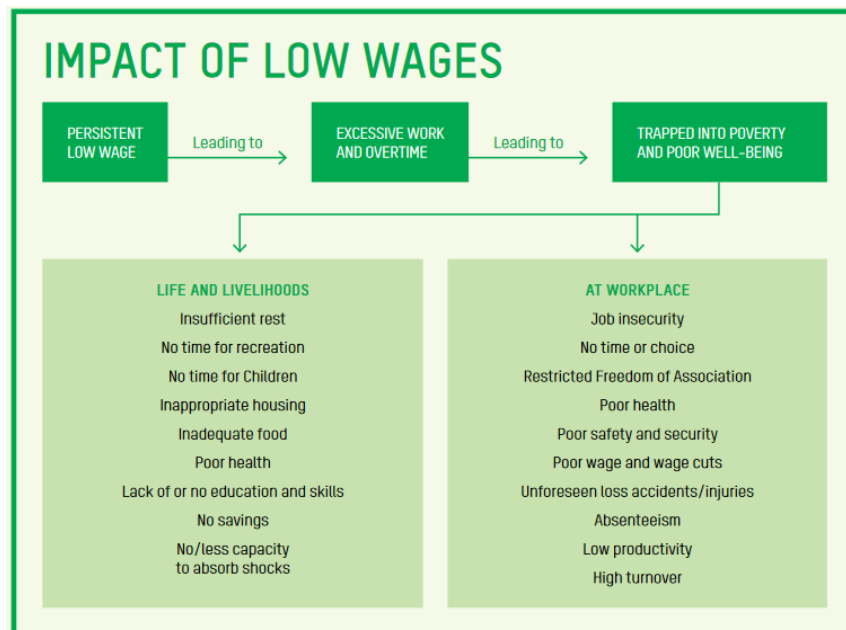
IMPACT OF LOW WAGES

PERSISTENT LOW WAGE

Leading to

EXCESSIVE WORK AND OVERTIME

Leading to

TRAPPED INTO POVERTY AND POOR WELL-BEING

LIFE AND LIVELIHOODS

Insufficient rest

No time for recreation

No time for Children

Inappropriate housing

Inadequate food

Poor health

Lack of or no education and skills

No savings

No/less capacity to absorb shocks

AT WORKPLACE

Job insecurity

No time or choice

Restricted Freedom of Association

Poor health

Poor safety and security

Poor wage and wage cuts

Unforeseen loss accidents/injuries

Absenteeism

Low productivity

High turnover